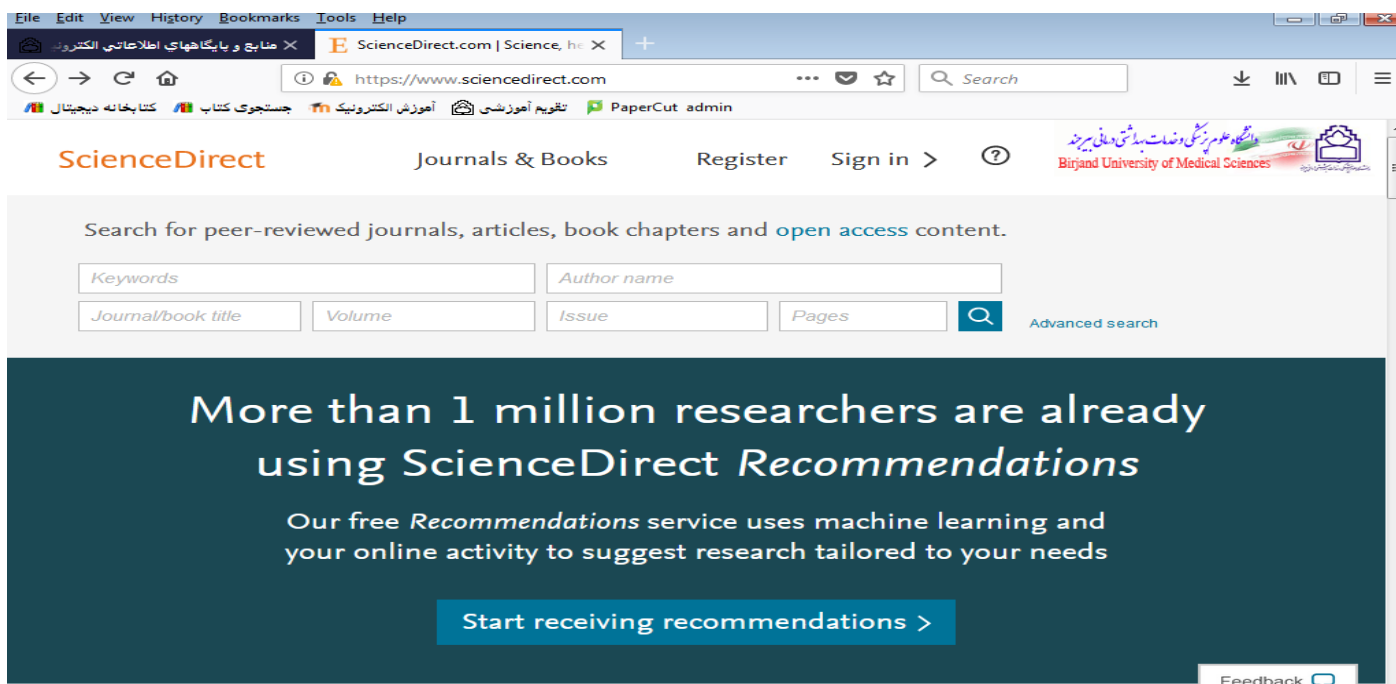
File Edit View History Bookmarks Tools Help

منابع و پایگاههای اطلاعاتی الکترو
ScienceDirect.com | Science, he

https://www.sciencedirect.com

Search

کتابخانه دیجیتال
جستجوی کتاب
آموزش الکترونیک
تقویم آموزشی
PaperCut admin

ScienceDirect
Journals & Books
Register
Sign in >
?

دانشگاه علوم پزشکی و خدمات بهداشتی درمانی بیرجند
Birjand University of Medical Sciences

Search for peer-reviewed journals, articles, book chapters and open access content.

Keywords
Author name
Journal/book title
Volume
Issue
Pages
Advanced search

More than 1 million researchers are already using ScienceDirect *Recommendations*

Our free *Recommendations* service uses machine learning and your online activity to suggest research tailored to your needs

Start receiving recommendations >

Feedback